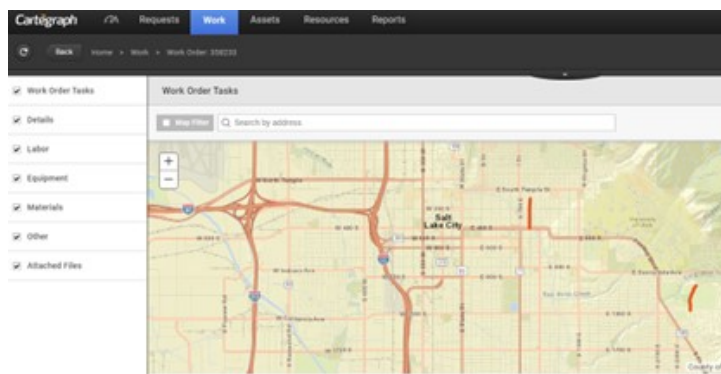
Cartégraph Requests Work Assets Resources Reports

Back Home » Work » Work Order: 358233

Work Order Tasks

Details

Labor

Equipment

Materials

Other

Attached Files

Work Order Tasks

Map Filter

Search by address

+
−

Salt Lake City

N South Temple St

E South Temple St

W 400 S

E 400 S

W 900 S

E 900 S

W 1300 S

W 1700 S

W 2100 S

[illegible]